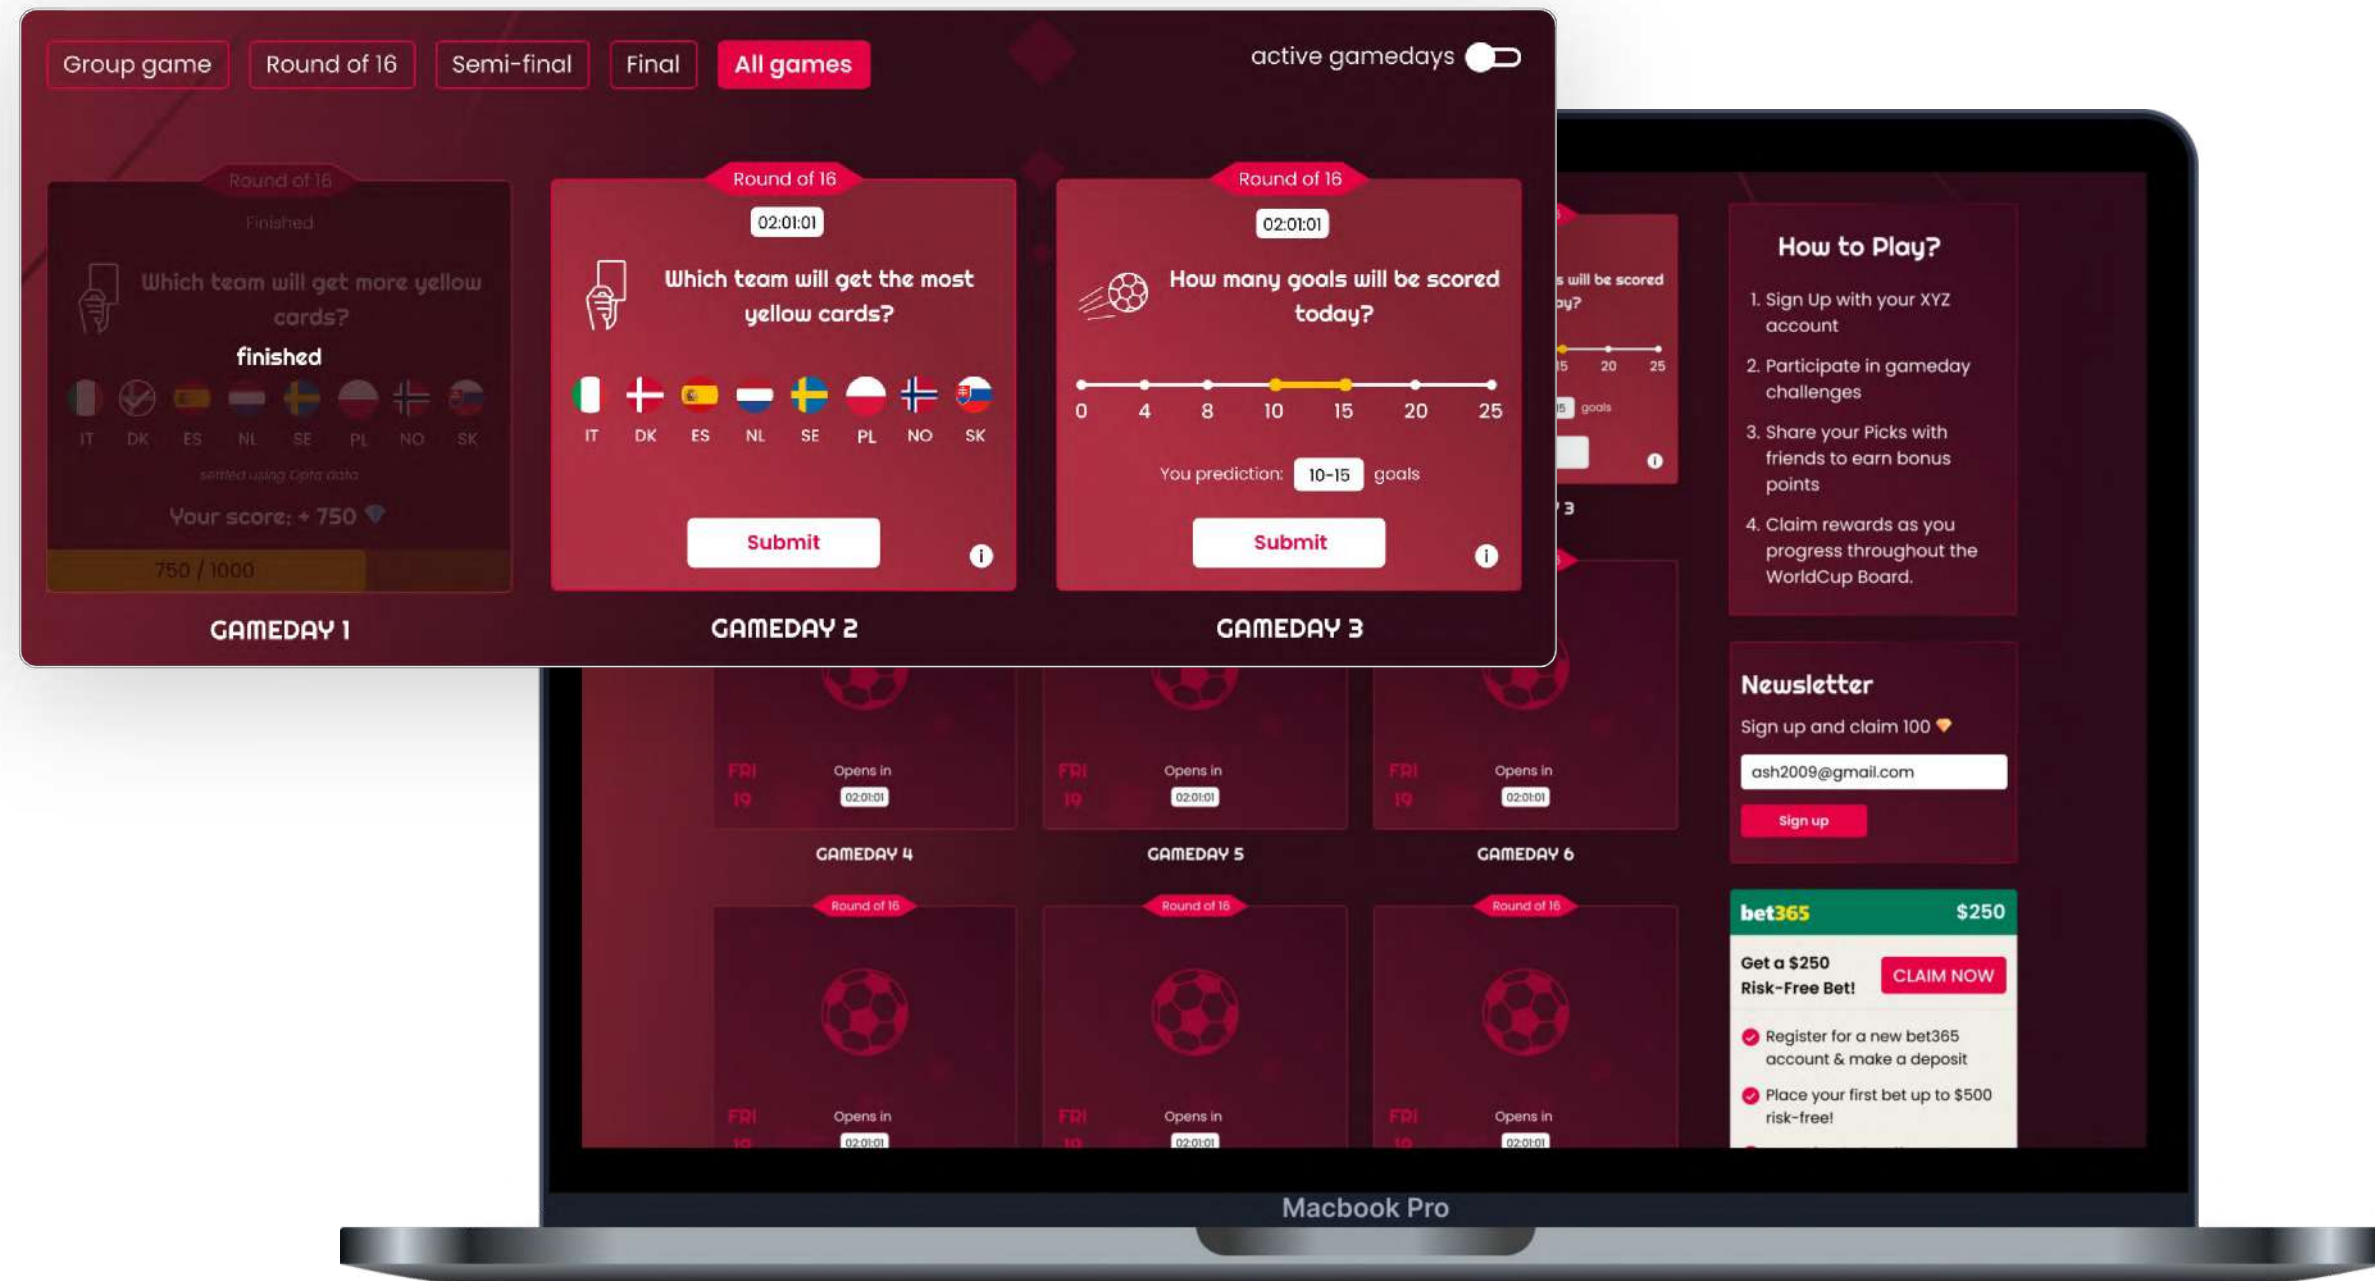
Group game Round of 16 Semi-final Final All games

active gamedays

Round of 16
Finished
Which team will get more yellow cards?
finished
IT DK ES NL SE PL NO SK
settled using Opta data
Your score: + 750
750 / 1000
GAMEDAY 1

Round of 16
02:01:01
Which team will get the most yellow cards?
IT DK ES NL SE PL NO SK
Submit
GAMEDAY 2

Round of 16
02:01:01
How many goals will be scored today?
0 4 8 10 15 20 25
You prediction: 10-15 goals
Submit
GAMEDAY 3

How to Play?
1. Sign Up with your XYZ account
2. Participate in gameday challenges
3. Share your Picks with friends to earn bonus points
4. Claim rewards as you progress throughout the WorldCup Board.

FRI 19 Opens in 02:01:01
GAMEDAY 4
FRI 19 Opens in 02:01:01
GAMEDAY 5
FRI 19 Opens in 02:01:01
GAMEDAY 6

Newsletter
Sign up and claim 100
ash2009@gmail.com
Sign up

Round of 16
FRI Opens in 02:01:01
Round of 16
FRI Opens in 02:01:01
Round of 16
FRI Opens in 02:01:01

bet365 $250
Get a $250 Risk-Free Bet!
CLAIM NOW
Register for a new bet365 account & make a deposit
Place your first bet up to $500 risk-free!

Macbook Pro